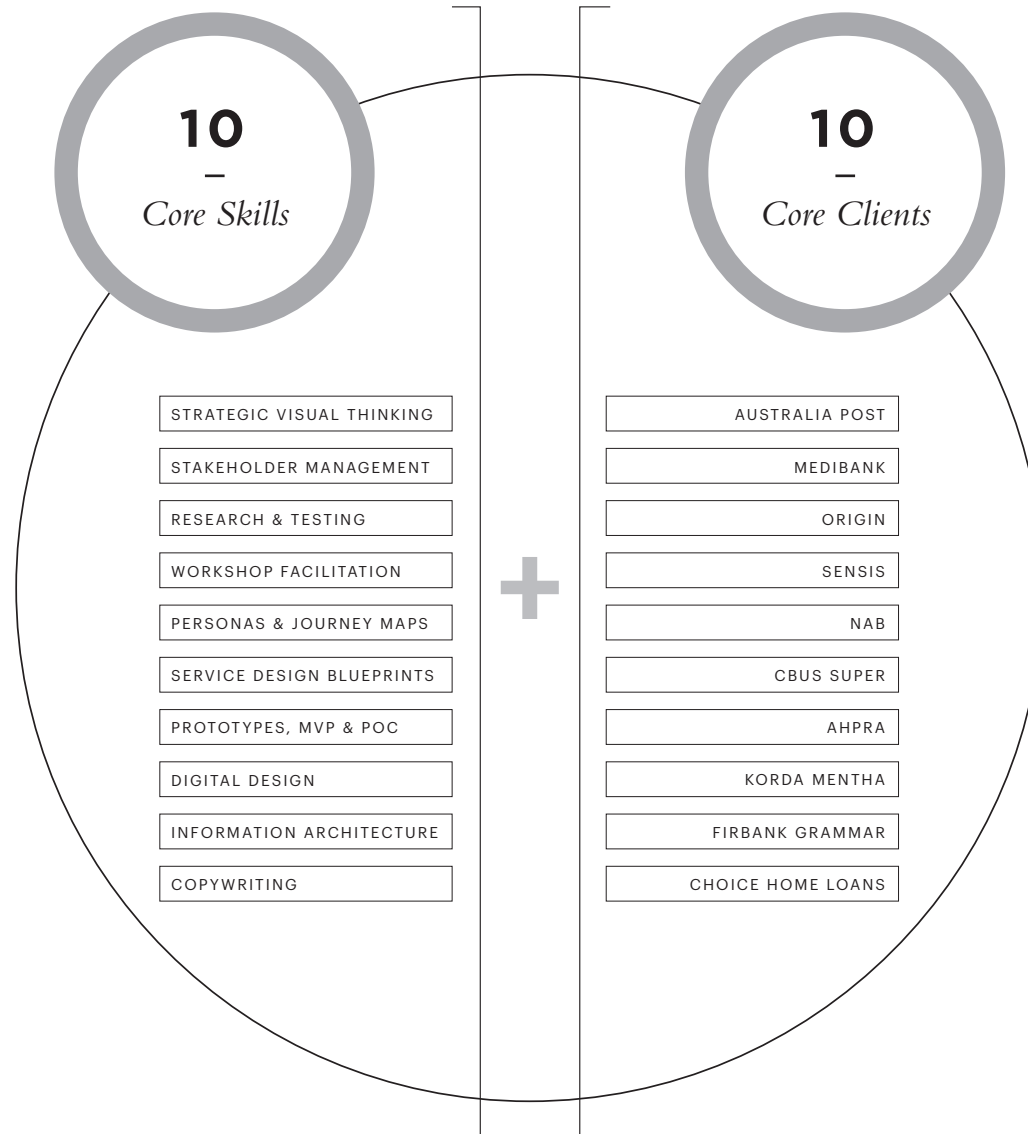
10
–
Core Skills

STRATEGIC VISUAL THINKING
STAKEHOLDER MANAGEMENT
RESEARCH & TESTING
WORKSHOP FACILITATION
PERSONAS & JOURNEY MAPS
SERVICE DESIGN BLUEPRINTS
PROTOTYPES, MVP & POC
DIGITAL DESIGN
INFORMATION ARCHITECTURE
COPYWRITING

+

10
–
Core Clients

AUSTRALIA POST
MEDIBANK
ORIGIN
SENSIS
NAB
CBUS SUPER
AHPRA
KORDA MENTHA
FIRBANK GRAMMAR
CHOICE HOME LOANS